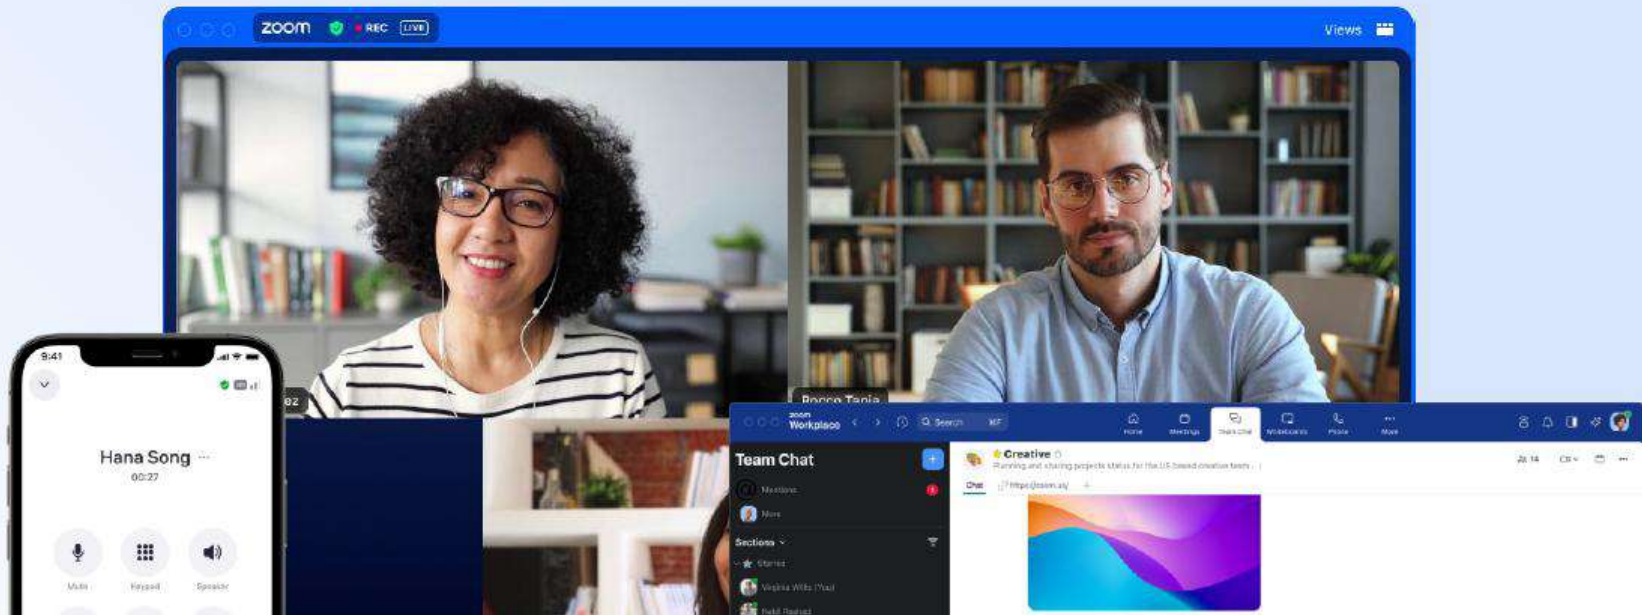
zoom REC LIVE

Views

ez

Rocco Tania

9:41

Hana Song ···
00:27

Mute Keypad Speaker

zoom Workplace

Search ⌘F

Home Meetings Team Chat Whiteboards Phone More

Team Chat

Mentions

More

Sections

Starred

Virginia Willis (You)

Nabil Rashad

Creative
Running and sharing projects status for the US based creative team

Chat https://zoom.us/

14